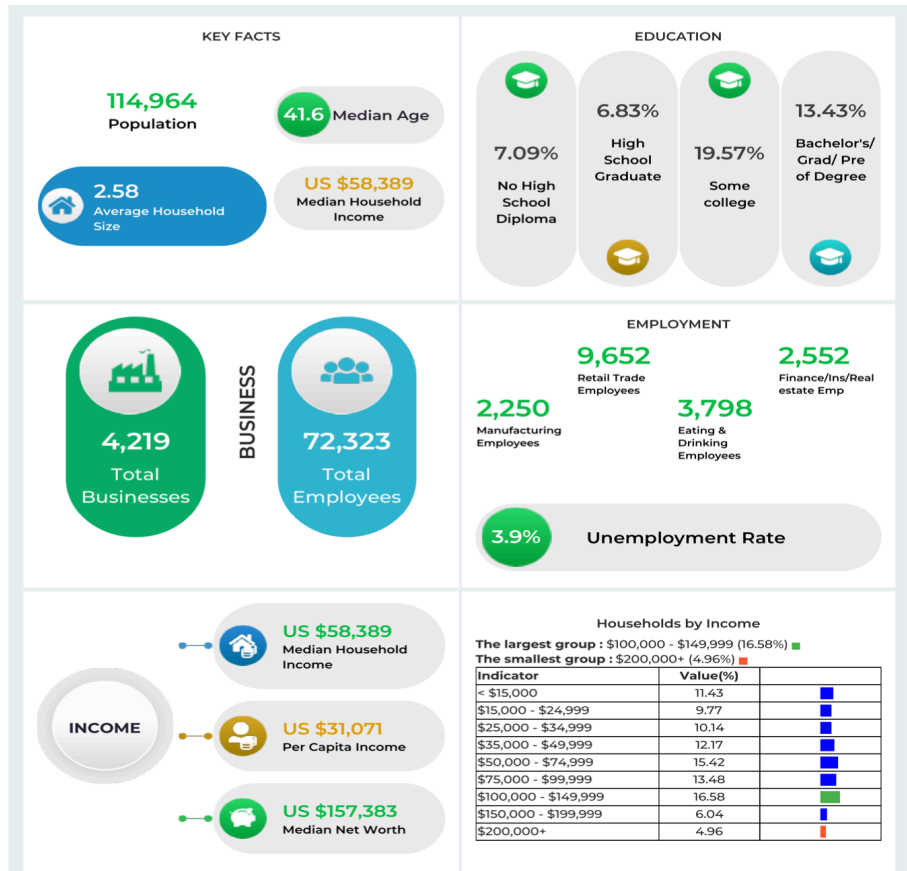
KEY FACTS

114,964
Population

41.6 Median Age

2.58
Average Household Size

US $58,389
Median Household Income

EDUCATION

7.09%
No High School Diploma

6.83%
High School Graduate

19.57%
Some college

13.43%
Bachelor's/ Grad/ Pre of Degree

4,219
Total Businesses

BUSINESS

72,323
Total Employees

EMPLOYMENT

9,652
Retail Trade Employees

2,552
Finance/Ins/Real estate Emp

2,250
Manufacturing Employees

3,798
Eating & Drinking Employees

3.9% Unemployment Rate

INCOME

US $58,389
Median Household Income

US $31,071
Per Capita Income

US $157,383
Median Net Worth

Households by Income

The largest group : $100,000 - $149,999 (16.58%)
The smallest group : $200,000+ (4.96%)

| Indicator | Value(%) | |
|---|---|---|
| < $15,000 | 11.43 | |
| $15,000 - $24,999 | 9.77 | |
| $25,000 - $34,999 | 10.14 | |
| $35,000 - $49,999 | 12.17 | |
| $50,000 - $74,999 | 15.42 | |
| $75,000 - $99,999 | 13.48 | |
| $100,000 - $149,999 | 16.58 | |
| $150,000 - $199,999 | 6.04 | |
| $200,000+ | 4.96 | |